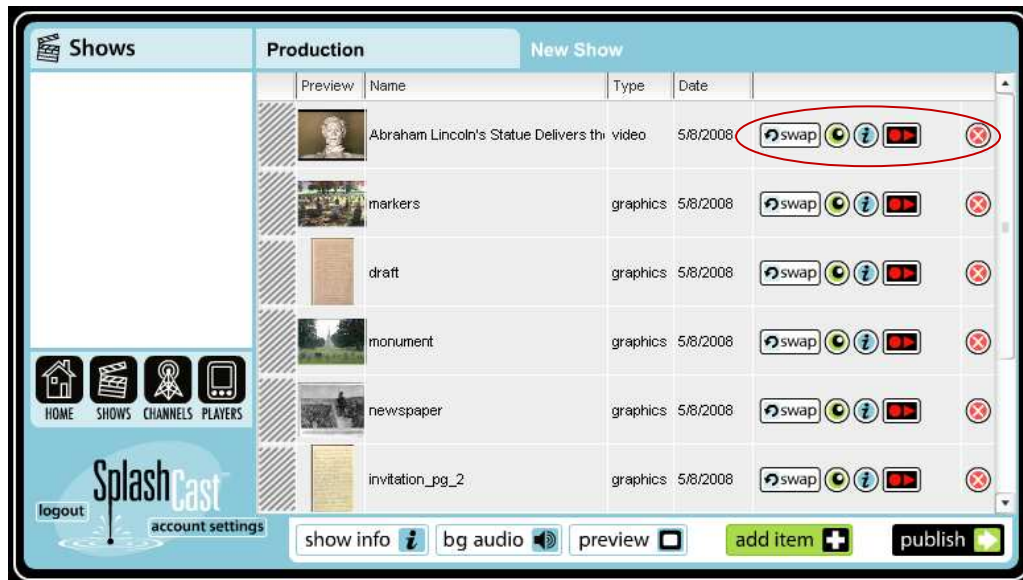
Shows

Production

New Show

| Preview | Name | Type | Date |
|---|---|---|---|
| | Abraham Lincoln's Statue Delivers th | video | 5/8/2008 |
| | markers | graphics | 5/8/2008 |
| | draft | graphics | 5/8/2008 |
| | monument | graphics | 5/8/2008 |
| | newspaper | graphics | 5/8/2008 |
| | invitation_pg_2 | graphics | 5/8/2008 |

swap
swap
swap
swap
swap
swap

HOME SHOWS CHANNELS PLAYERS

SplashCast

logout

account settings

show info

bg audio

preview

add item

publish